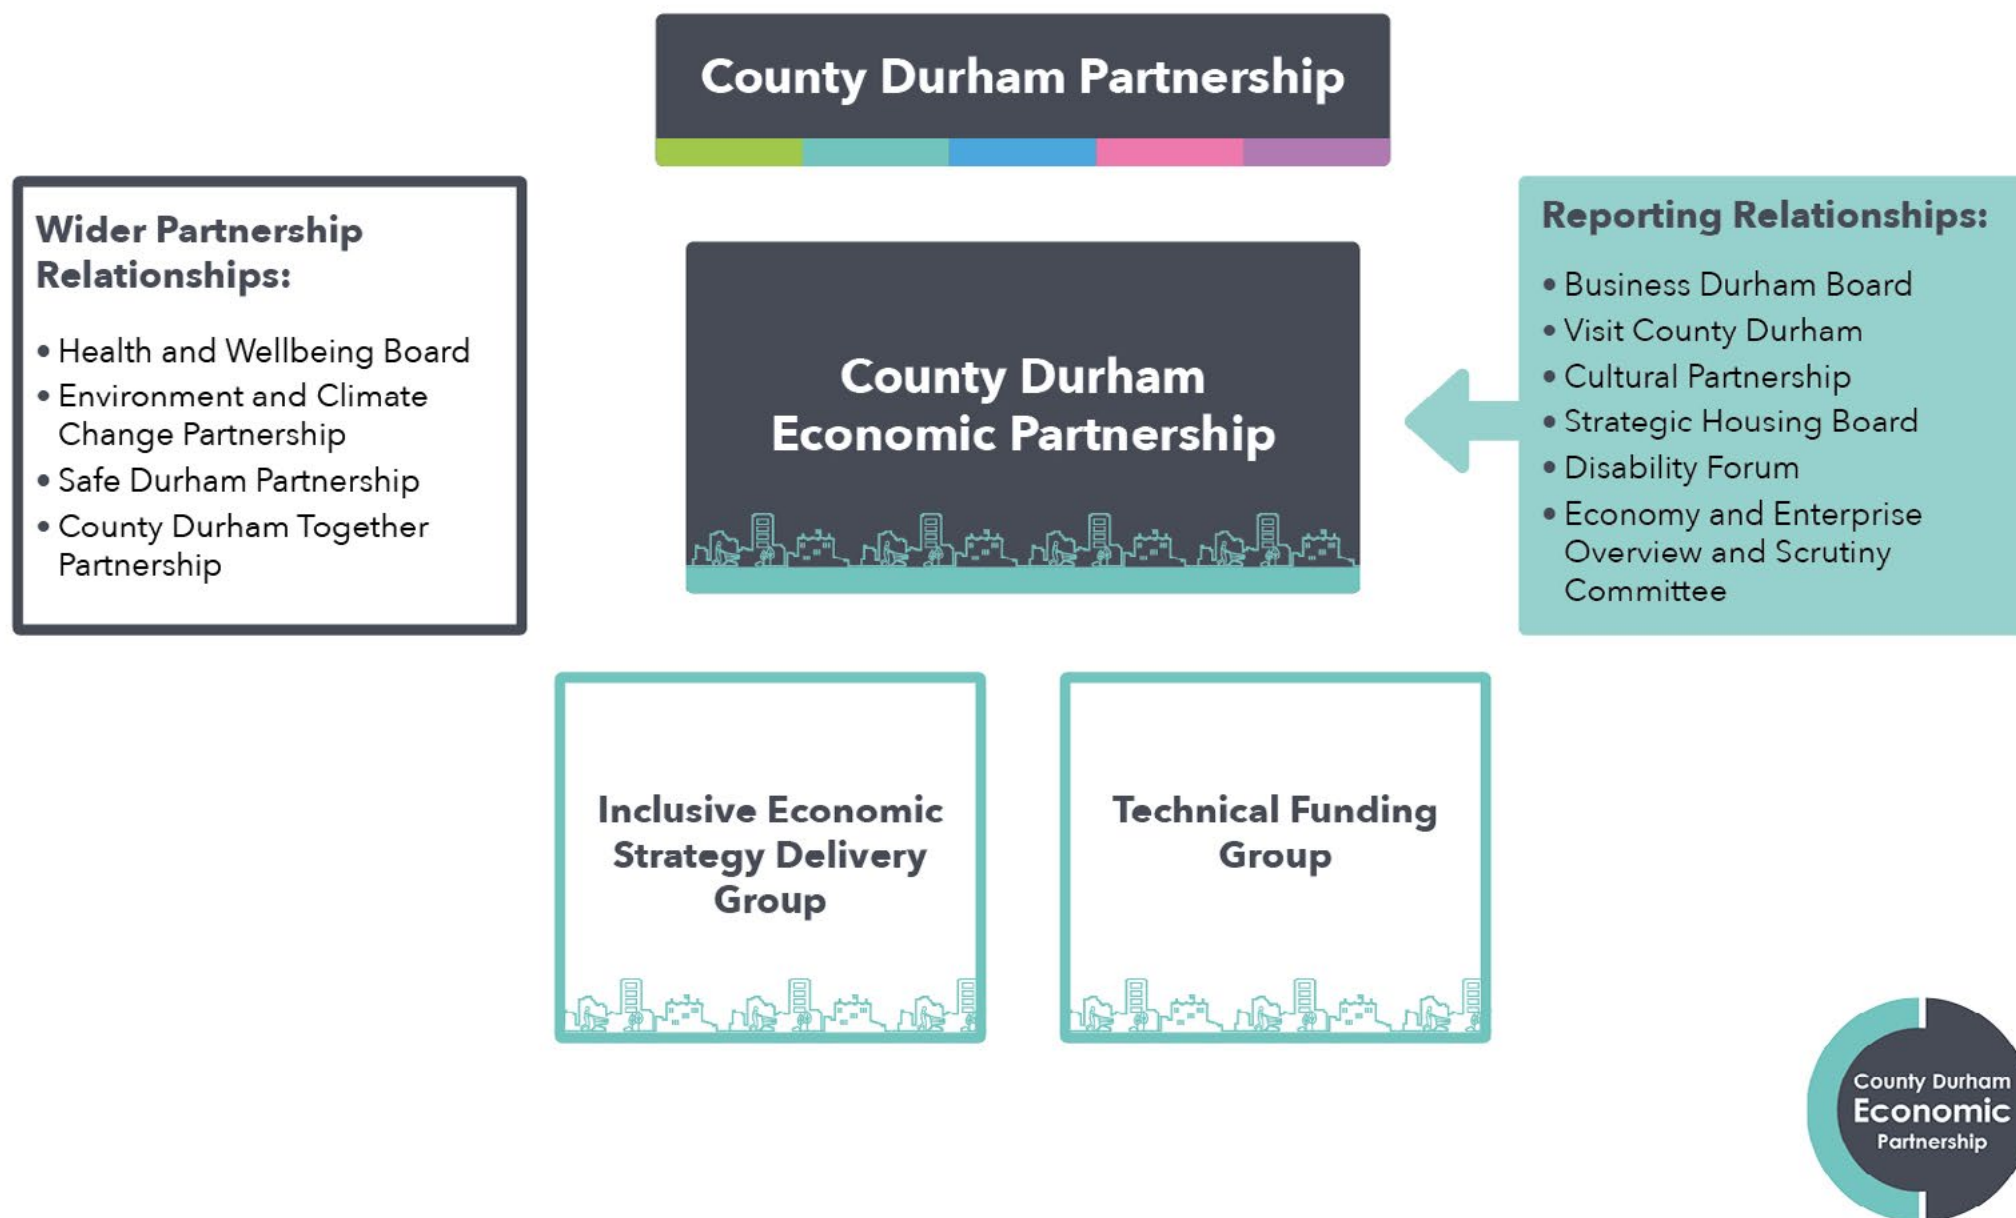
County Durham Partnership

Wider Partnership Relationships:

- Health and Wellbeing Board
- Environment and Climate Change Partnership
- Safe Durham Partnership
- County Durham Together Partnership

County Durham Economic Partnership

Reporting Relationships:

- Business Durham Board
- Visit County Durham
- Cultural Partnership
- Strategic Housing Board
- Disability Forum
- Economy and Enterprise Overview and Scrutiny Committee

Inclusive Economic Strategy Delivery Group

Technical Funding Group

County Durham Economic Partnership